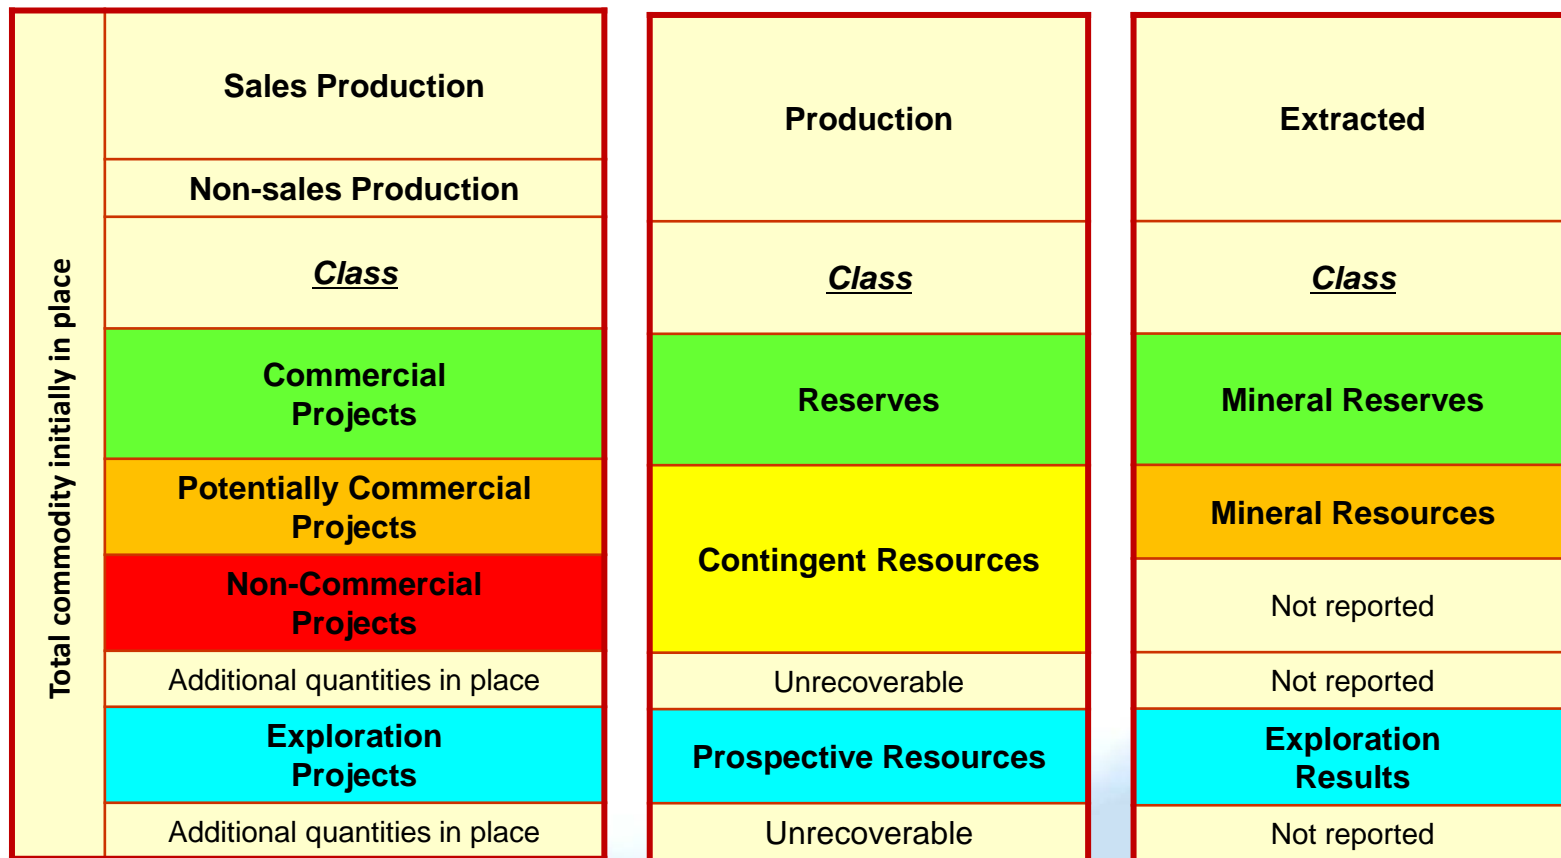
Total commodity initially in place

Sales Production

Non-sales Production

Class

Commercial Projects

Potentially Commercial Projects

Non-Commercial Projects

Additional quantities in place

Exploration Projects

Additional quantities in place

Production

Class

Reserves

Contingent Resources

Unrecoverable

Prospective Resources

Unrecoverable

Extracted

Class

Mineral Reserves

Mineral Resources

Not reported

Not reported

Exploration Results

Not reported